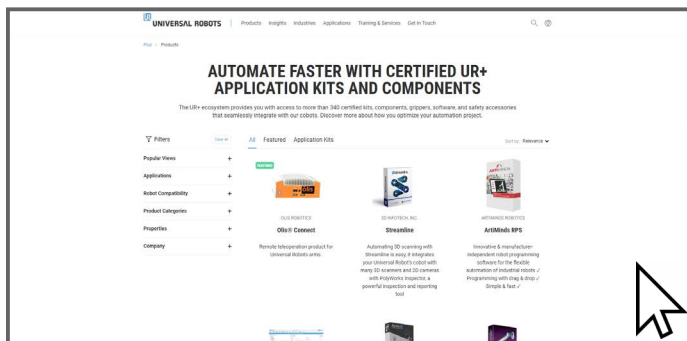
UNIVERSAL ROBOTS | Products Insights Industries Applications Training & Services Get in Touch

Plus > Products

AUTOMATE FASTER WITH CERTIFIED UR+ APPLICATION KITS AND COMPONENTS

The UR+ ecosystem provides you with access to more than 340 certified kits, components, grippers, software, and safety accessories that seamlessly integrate with our cobots. Discover more about how you optimize your automation project.

Filters

Clear all

Popular Views +

Applications +

Robot Compatibility +

Product Categories +

Properties +

Company +

All Featured Application Kits

Sort by: Relevance

FEATURED

OLIS ROBOTICS

Olis® Connect

Remote teleoperation product for Universal Robots arms.

3D INFOTECH, INC.

Streamline

Automating 3D scanning with Streamline is easy, it integrates your Universal Robot's cobot with many 3D scanners and 3D cameras with PolyWorks Inspector, a powerful inspection and reporting tool

ARTIMINDS ROBOTICS

ArtiMinds RPS

Innovative & manufacturer-independent robot programming software for the flexible automation of industrial robots ✓ Programming with drag & drop ✓ Simple & fast ✓